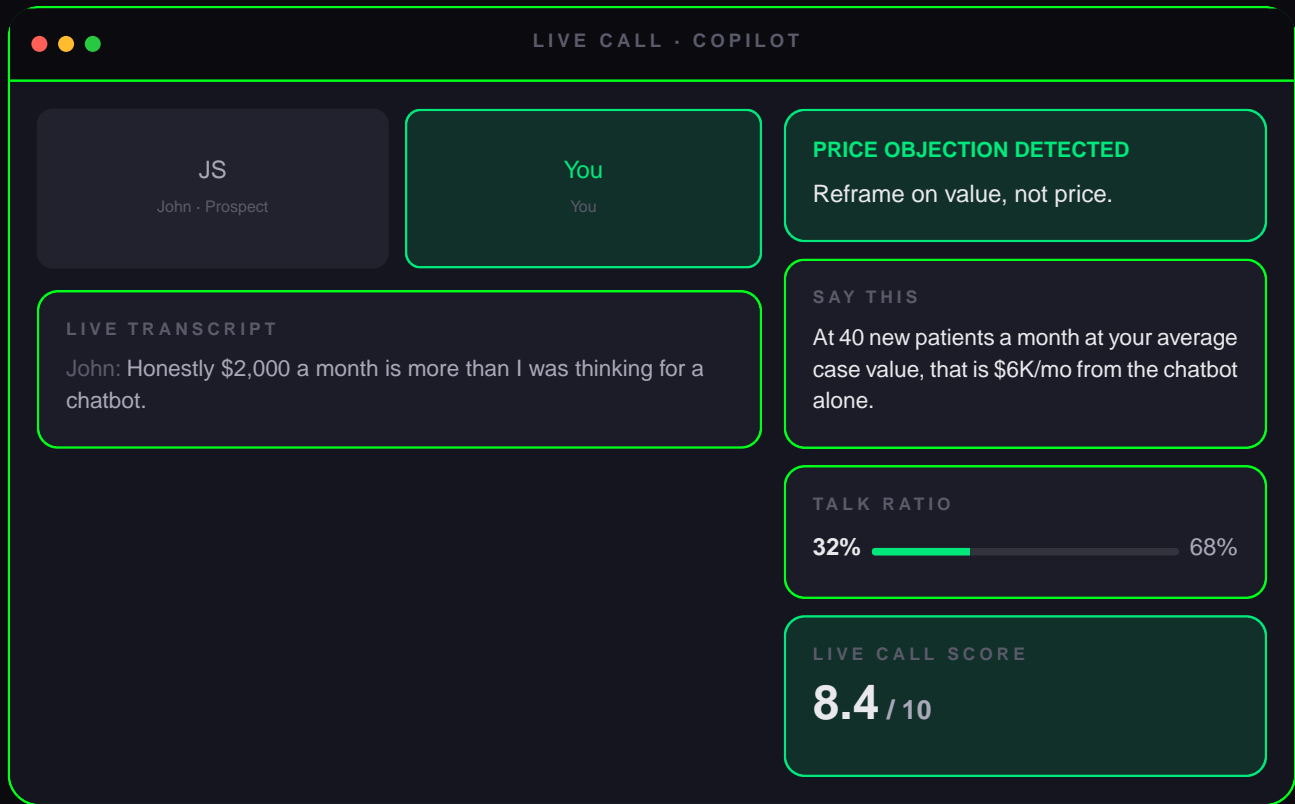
LIVE CALL · COPILOT

JS
John · Prospect

You
You

LIVE TRANSCRIPT
John: Honestly \$2,000 a month is more than I was thinking for a chatbot.

PRICE OBJECTION DETECTED
Reframe on value, not price.

SAY THIS
At 40 new patients a month at your average case value, that is \$6K/mo from the chatbot alone.

TALK RATIO
32% 68%

LIVE CALL SCORE
8.4 / 10